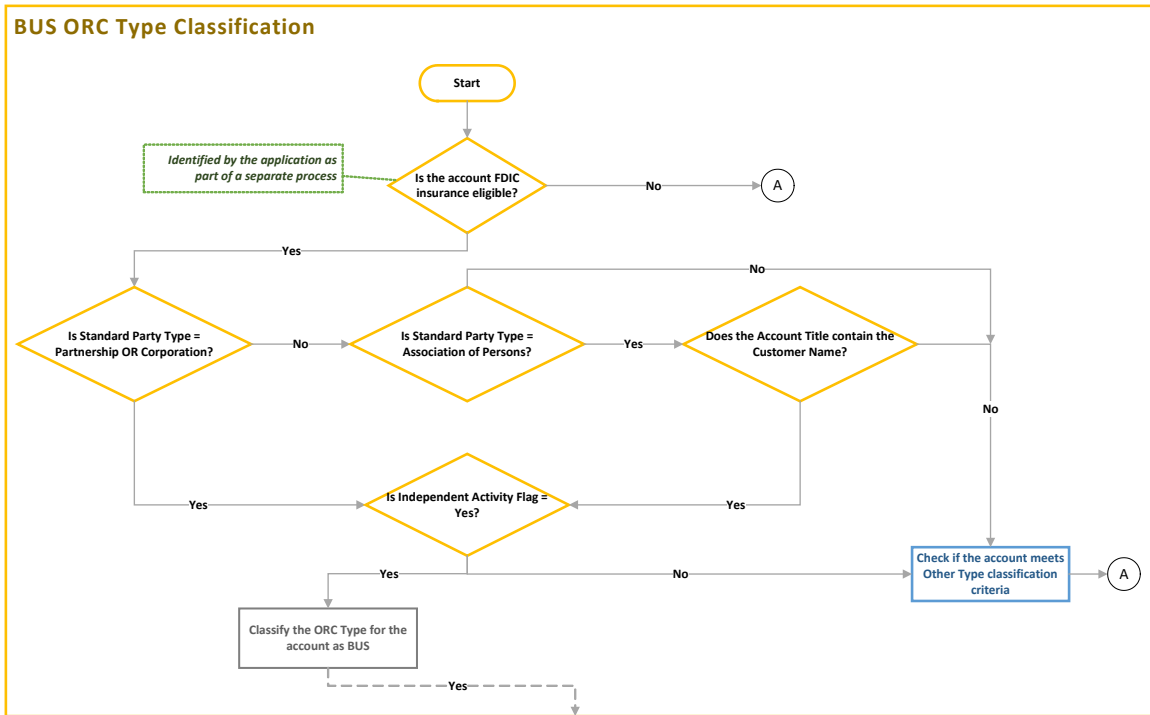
BUS ORC Type Classification

Start

Identified by the application as part of a separate process

Is the account FDIC insurance eligible?

No

A

Yes

No

Is Standard Party Type = Partnership OR Corporation?

No

Is Standard Party Type = Association of Persons?

Yes

Does the Account Title contain the Customer Name?

No

Yes

Is Independent Activity Flag = Yes?

Yes

Yes

No

Check if the account meets Other Type classification criteria

A

Classify the ORC Type for the account as BUS

Yes